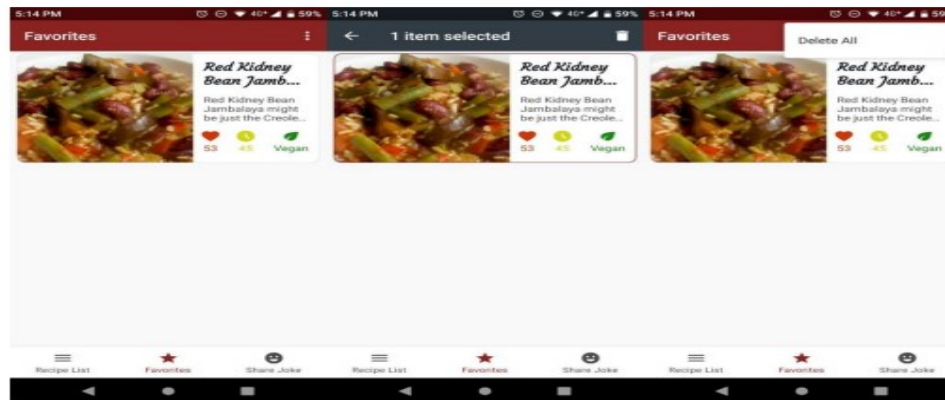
5:14 PM 59%

Favorites

Red Kidney Bean Jamb...

Red Kidney Bean Jambalaya might be just the Creole...

53 45 Vegan

Recipe List Favorites Share Joke

5:14 PM 59%

1 item selected

Red Kidney Bean Jamb...

Red Kidney Bean Jambalaya might be just the Creole...

53 45 Vegan

Recipe List Favorites Share Joke

5:14 PM

Favorites

Delete All

Red Kidney Bean Jamb...

Red Kidney Bean Jambalaya might be just the Creole...

53 45 Vegan

Recipe List Favorites Share Joke